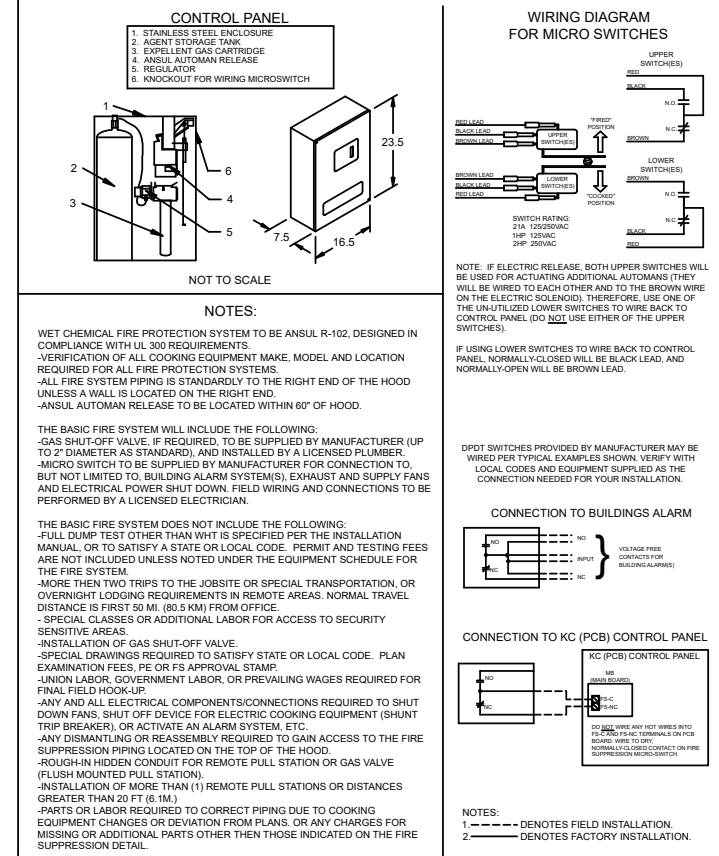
CONTROL PANEL

1. STAINLESS STEEL ENCLOSURE
2. AGENT STORAGE TANK
3. EXPELLENT GAS CARTRIDGE
4. ANSUL AUTOMAN RELEASE
5. REGULATOR
6. KNOCKOUT FOR WIRING MICROSWITCH

1
2
3
6
4
5
23.5
7.5
16.5

NOT TO SCALE

WIRING DIAGRAM FOR MICRO SWITCHES

UPPER SWITCH(ES)
RED
BLACK
N.O.
N.C.
BROWN
RED LEAD
BLACK LEAD
BROWN LEAD
UPPER SWITCH(ES)
"FIRED" POSITION
BROWN LEAD
BLACK LEAD
RED LEAD
LOWER SWITCH(ES)
"COCKED" POSITION
LOWER SWITCH(ES)
BROWN
N.O.
N.C.
BLACK
RED

SWITCH RATING:
21A 125/250VAC
1HP 125VAC
2HP 250VAC

NOTE: IF ELECTRIC RELEASE, BOTH UPPER SWITCHES WILL BE USED FOR ACTUATING ADDITIONAL AUTOMANS (THEY WILL BE WIRED TO EACH OTHER AND TO THE BROWN WIRE ON THE ELECTRIC SOLENOID). THEREFORE, USE ONE OF THE UN-UTILIZED LOWER SWITCHES TO WIRE BACK TO CONTROL PANEL (DO NOT USE EITHER OF THE UPPER SWITCHES).

IF USING LOWER SWITCHES TO WIRE BACK TO CONTROL PANEL, NORMALLY-CLOSED WILL BE BLACK LEAD, AND NORMALLY-OPEN WILL BE BROWN LEAD.

NOTES:

WET CHEMICAL FIRE PROTECTION SYSTEM TO BE ANSUL R-102, DESIGNED IN COMPLIANCE WITH UL 300 REQUIREMENTS.
-VERIFICATION OF ALL COOKING EQUIPMENT MAKE, MODEL AND LOCATION REQUIRED FOR ALL FIRE PROTECTION SYSTEMS.
-ALL FIRE SYSTEM PIPING IS STANDARDLY TO THE RIGHT END OF THE HOOD UNLESS A WALL IS LOCATED ON THE RIGHT END.
-ANSUL AUTOMAN RELEASE TO BE LOCATED WITHIN 60" OF HOOD.

THE BASIC FIRE SYSTEM WILL INCLUDE THE FOLLOWING:
-GAS SHUT-OFF VALVE, IF REQUIRED, TO BE SUPPLIED BY MANUFACTURER (UP TO 2" DIAMETER AS STANDARD), AND INSTALLED BY A LICENSED PLUMBER.
-MICRO SWITCH TO BE SUPPLIED BY MANUFACTURER FOR CONNECTION TO, BUT NOT LIMITED TO, BUILDING ALARM SYSTEM(S), EXHAUST AND SUPPLY FANS AND ELECTRICAL POWER SHUT DOWN. FIELD WIRING AND CONNECTIONS TO BE PERFORMED BY A LICENSED ELECTRICIAN.

THE BASIC FIRE SYSTEM DOES NOT INCLUDE THE FOLLOWING:
-FULL DUMP TEST OTHER THAN WHT IS SPECIFIED PER THE INSTALLATION MANUAL, OR TO SATISFY A STATE OR LOCAL CODE. PERMIT AND TESTING FEES ARE NOT INCLUDED UNLESS NOTED UNDER THE EQUIPMENT SCHEDULE FOR THE FIRE SYSTEM.
-MORE THEN TWO TRIPS TO THE JOBSITE OR SPECIAL TRANSPORTATION, OR OVERNIGHT LODGING REQUIREMENTS IN REMOTE AREAS. NORMAL TRAVEL DISTANCE IS FIRST 50 MI. (80.5 KM) FROM OFFICE.
- SPECIAL CLASSES OR ADDITIONAL LABOR FOR ACCESS TO SECURITY SENSITIVE AREAS.
-INSTALLATION OF GAS SHUT-OFF VALVE.
-SPECIAL DRAWINGS REQUIRED TO SATISFY STATE OR LOCAL CODE. PLAN EXAMINATION FEES, PE OR FS APPROVAL STAMP.
-UNION LABOR, GOVERNMENT LABOR, OR PREVAILING WAGES REQUIRED FOR FINAL FIELD HOOK-UP.
-ANY AND ALL ELECTRICAL COMPONENTS/CONNECTIONS REQUIRED TO SHUT DOWN FANS, SHUT OFF DEVICE FOR ELECTRIC COOKING EQUIPMENT (SHUNT TRIP BREAKER), OR ACTIVATE AN ALARM SYSTEM, ETC.
-ANY DISMANTLING OR REASSEMBLY REQUIRED TO GAIN ACCESS TO THE FIRE SUPPRESSION PIPING LOCATED ON THE TOP OF THE HOOD.
-ROUGH-IN HIDDEN CONDUIT FOR REMOTE PULL STATION OR GAS VALVE (FLUSH MOUNTED PULL STATION).
-INSTALLATION OF MORE THAN (1) REMOTE PULL STATIONS OR DISTANCES GREATER THAN 20 FT (6.1M.)
-PARTS OR LABOR REQUIRED TO CORRECT PIPING DUE TO COOKING EQUIPMENT CHANGES OR DEVIATION FROM PLANS. OR ANY CHARGES FOR MISSING OR ADDITIONAL PARTS OTHER THAN THOSE INDICATED ON THE FIRE SUPPRESSION DETAIL.

DPDT SWITCHES PROVIDED BY MANUFACTURER MAY BE WIRED PER TYPICAL EXAMPLES SHOWN. VERIFY WITH LOCAL CODES AND EQUIPMENT SUPPLIED AS THE CONNECTION NEEDED FOR YOUR INSTALLATION.

CONNECTION TO BUILDINGS ALARM

NO
NC
NO
INPUT
NC
VOLTAGE FREE CONTACTS FOR BUILDING ALARM(S)

CONNECTION TO KC (PCB) CONTROL PANEL

KC (PCB) CONTROL PANEL
MB (MAIN BOARD)
NO
NC
FS-C
FS-NC

DO NOT WIRE ANY HOT WIRES INTO FS-C AND FS-NC TERMINALS ON PCB BOARD. WIRE TO DRY, NORMALLY-CLOSED CONTACT ON FIRE SUPPRESSION MICRO-SWITCH.

NOTES:
1. DENOTES FIELD INSTALLATION.
2. DENOTES FACTORY INSTALLATION.